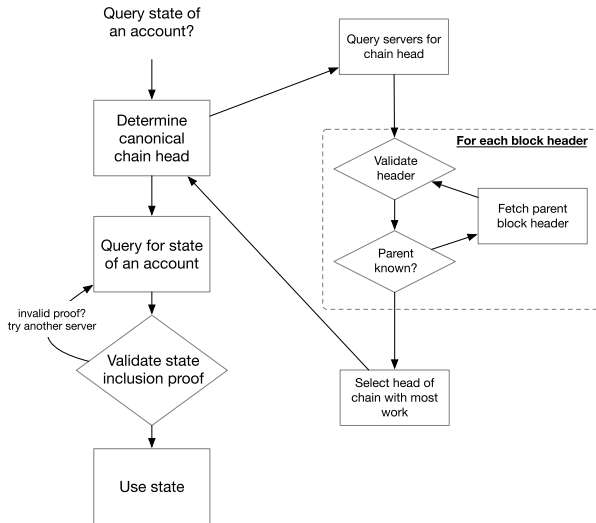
Query state of an account?

Determine canonical chain head

Query for state of an account

invalid proof? try another server

Validate state inclusion proof

Use state

Query servers for chain head

For each block header

Validate header

Fetch parent block header

Parent known?

Select head of chain with most work